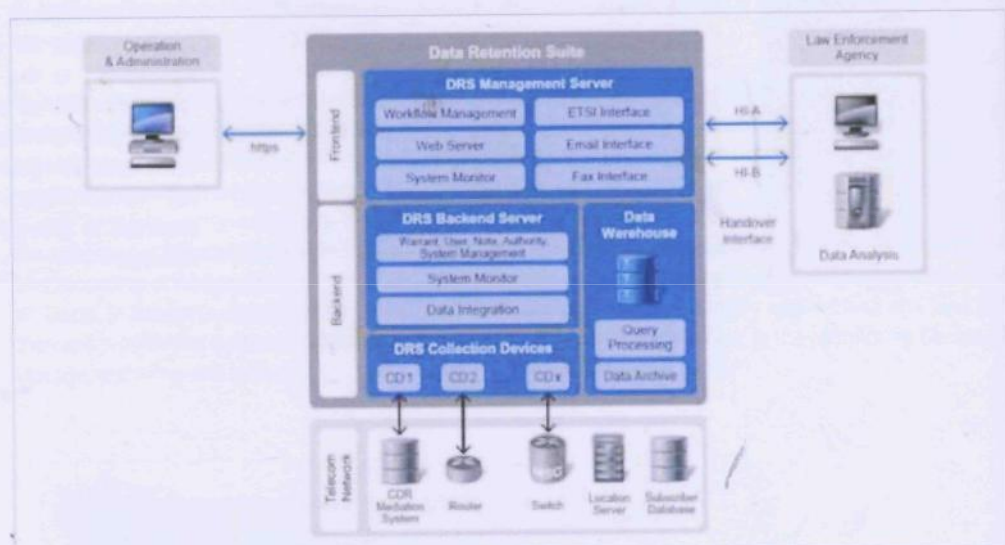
Operation & Administration

https

Data Retention Suite

Frontend

DRS Management Server

Workflow Management

ETSI Interface

Web Server

Email Interface

System Monitor

Fax Interface

Backend

DRS Backend Server

Warrant, User, Note, Authority, System Management

System Monitor

Data Integration

Data Warehouse

Query Processing

Data Archive

DRS Collection Devices

CD1

CD2

CDx

Law Enforcement Agency

HI-A

HI-B

Handover Interface

Data Analysis

Telecom Network

CDR Mediation System

Router

Switch

Location Server

Subscriber Database